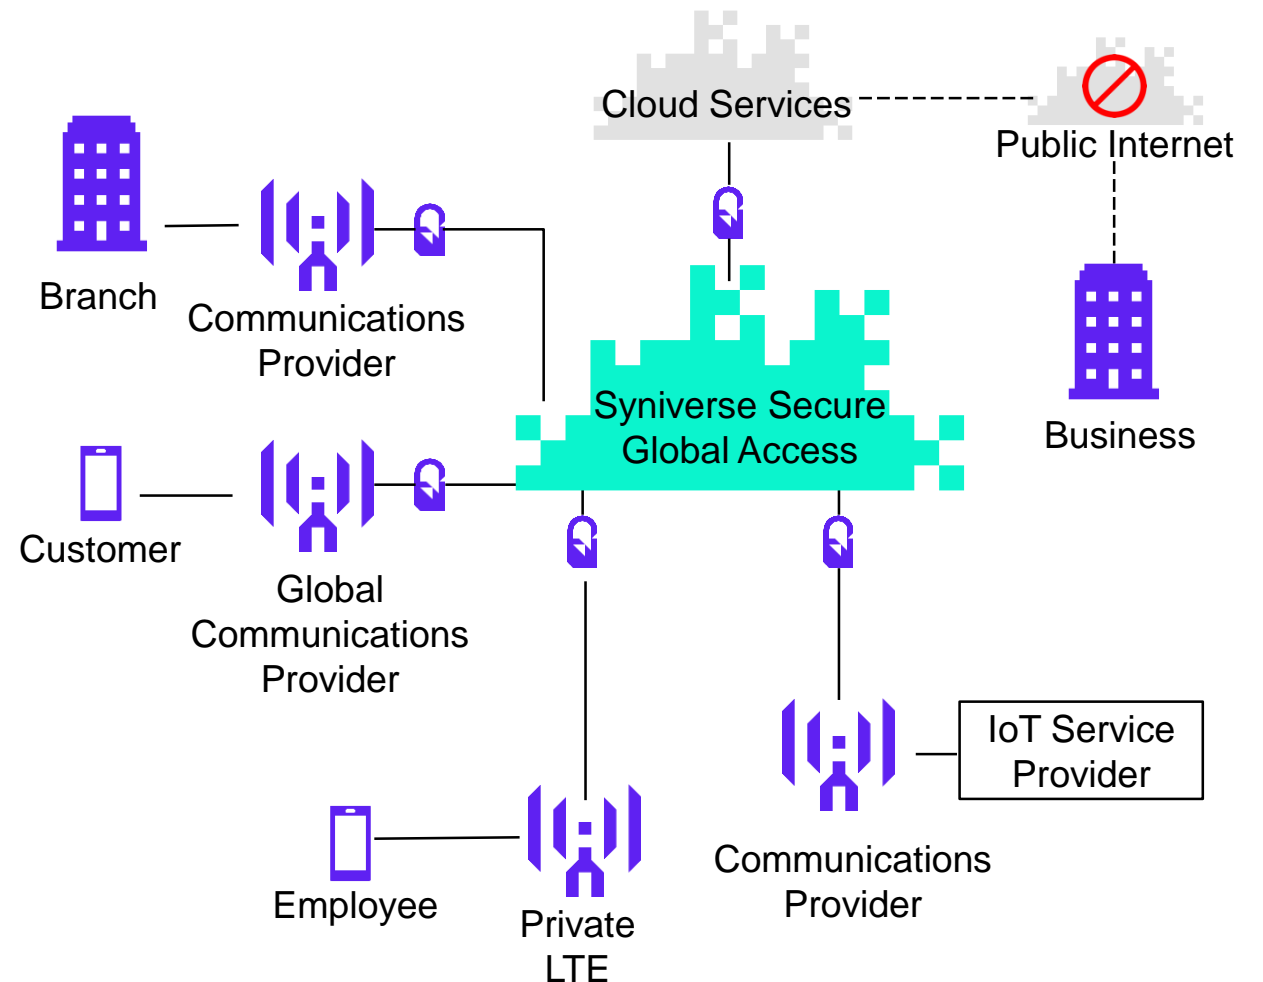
Cloud Services

Public Internet

Branch

Communications Provider

Syniverse Secure Global Access

Business

Customer

Global Communications Provider

IoT Service Provider

Communications Provider

Employee

Private LTE